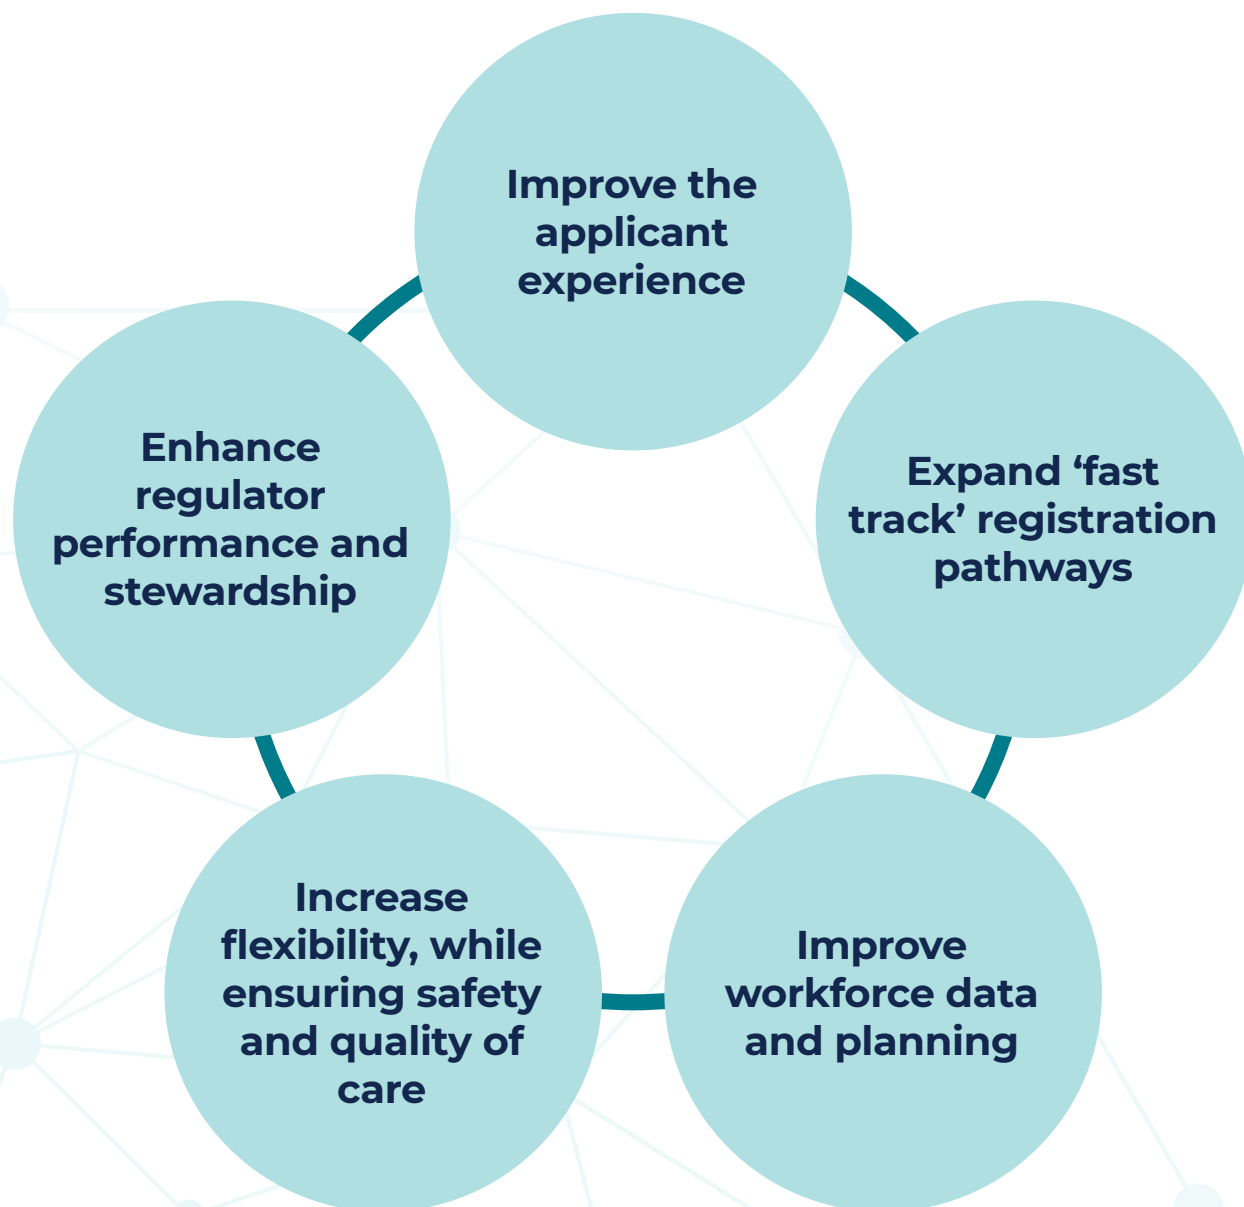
Improve the applicant experience

Expand ‘fast track’ registration pathways

Improve workforce data and planning

Increase flexibility, while ensuring safety and quality of care

Enhance regulator performance and stewardship